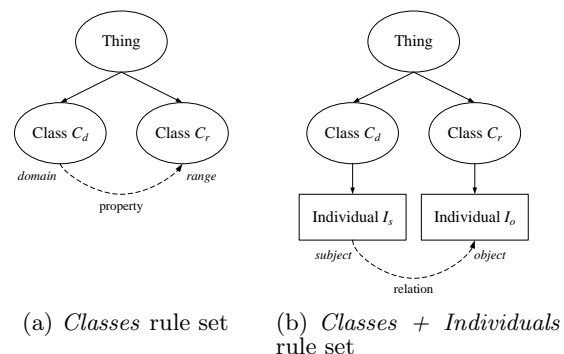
Thing

Class $C_d$

Class $C_r$

domain

range

property

(a) *Classes* rule set

Thing

Class $C_d$

Class $C_r$

Individual $I_s$

Individual $I_o$

subject

object

relation

(b) *Classes + Individuals* rule set